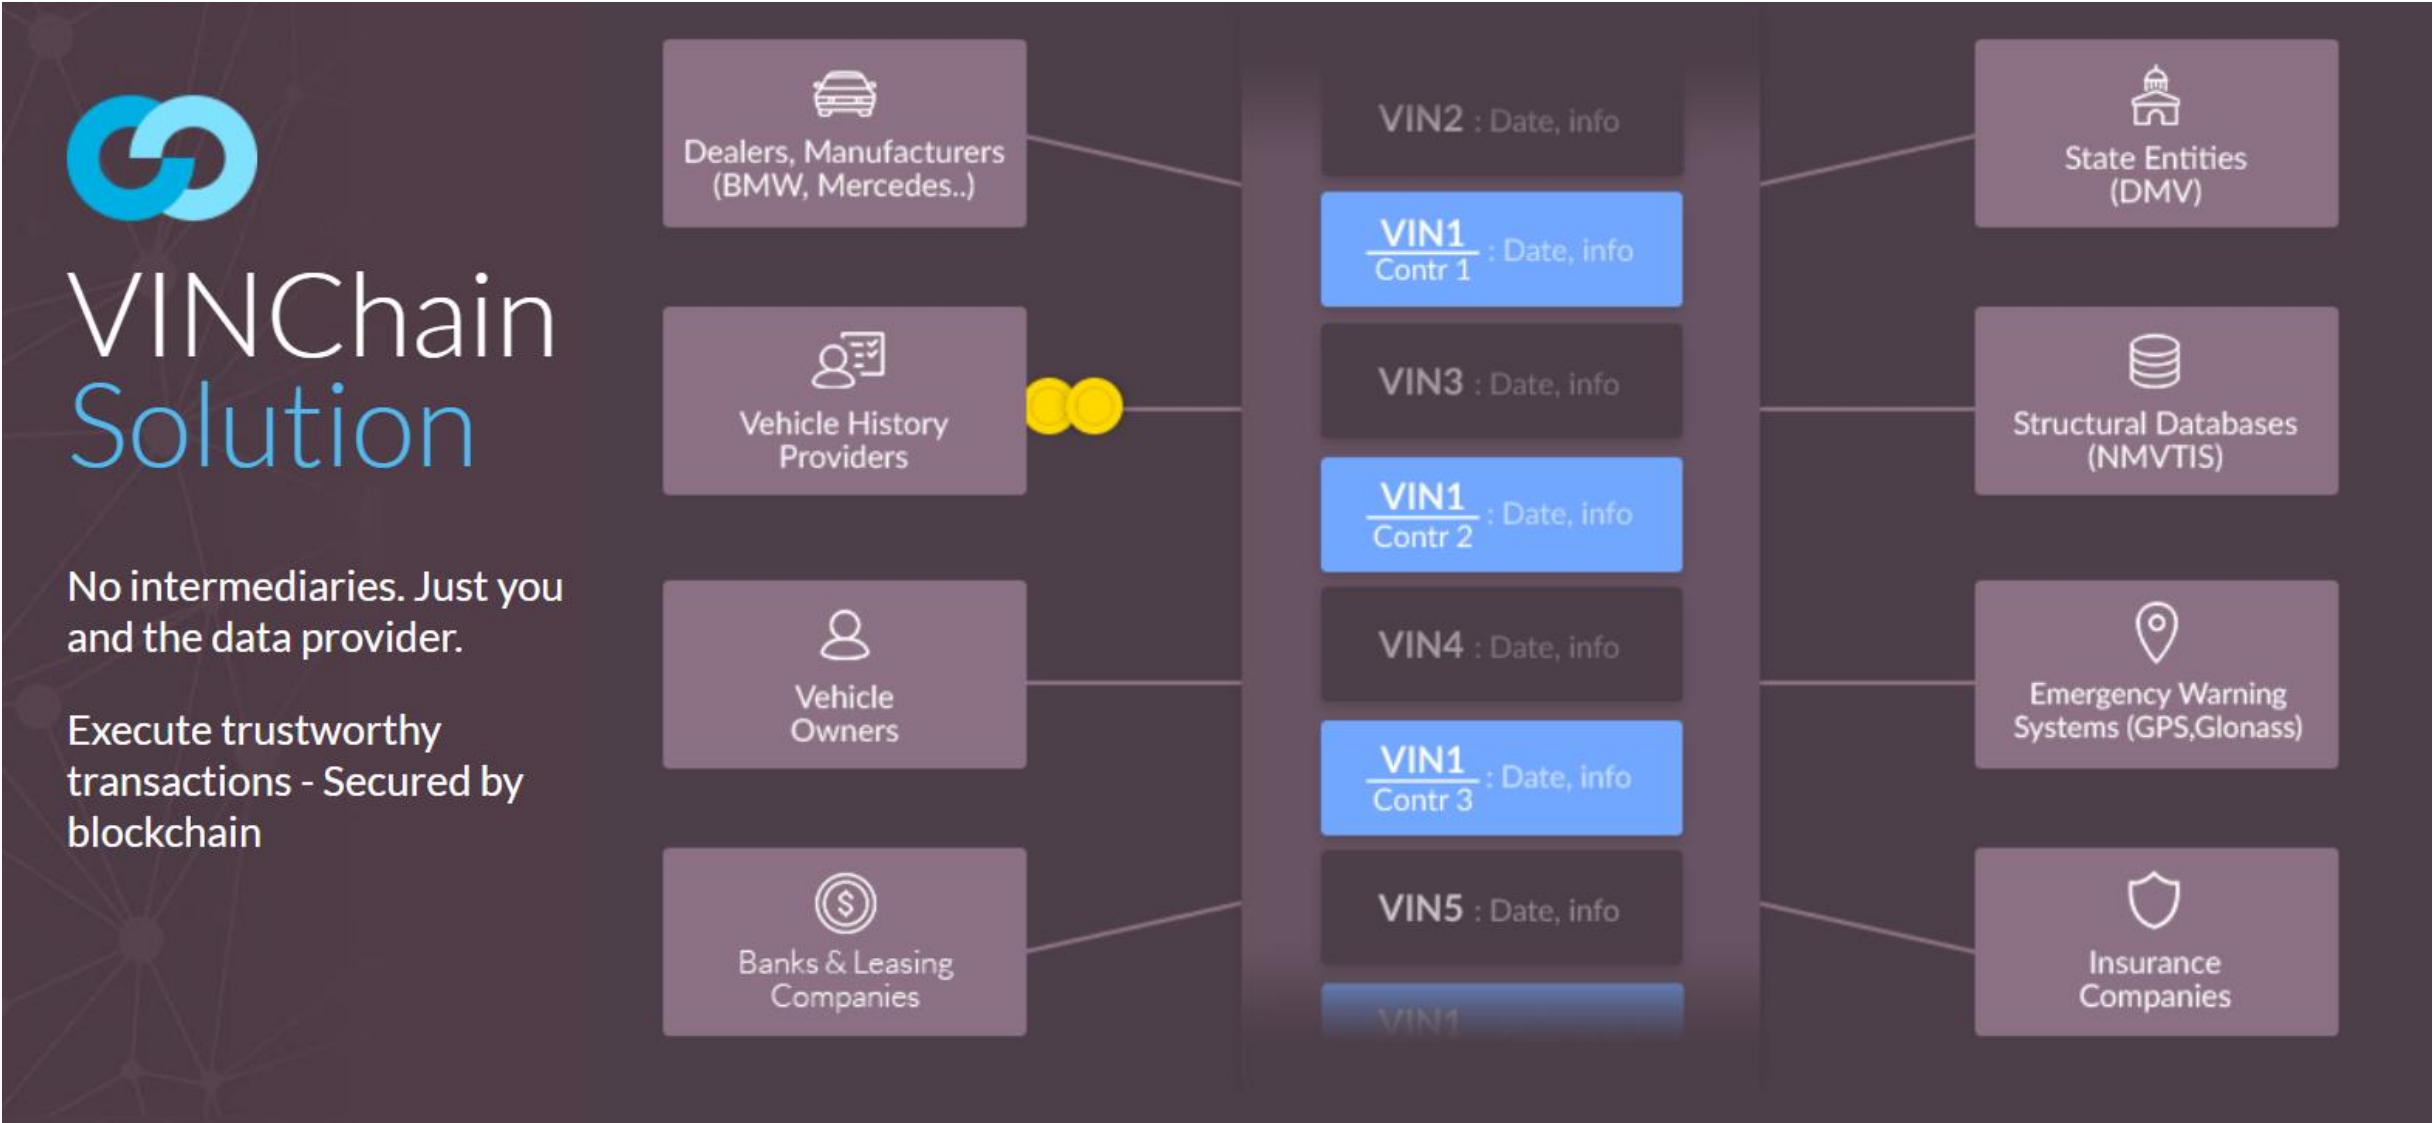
VINChain
Solution

No intermediaries. Just you and the data provider.

Execute trustworthy transactions - Secured by blockchain

Dealers, Manufacturers (BMW, Mercedes..)

Vehicle History Providers

Vehicle Owners

Banks & Leasing Companies

VIN2 : Date, info

VIN1 Contr 1 : Date, info

VIN3 : Date, info

VIN1 Contr 2 : Date, info

VIN4 : Date, info

VIN1 Contr 3 : Date, info

VIN5 : Date, info

VIN1

State Entities (DMV)

Structural Databases (NMVTIS)

Emergency Warning Systems (GPS,Glonass)

Insurance Companies